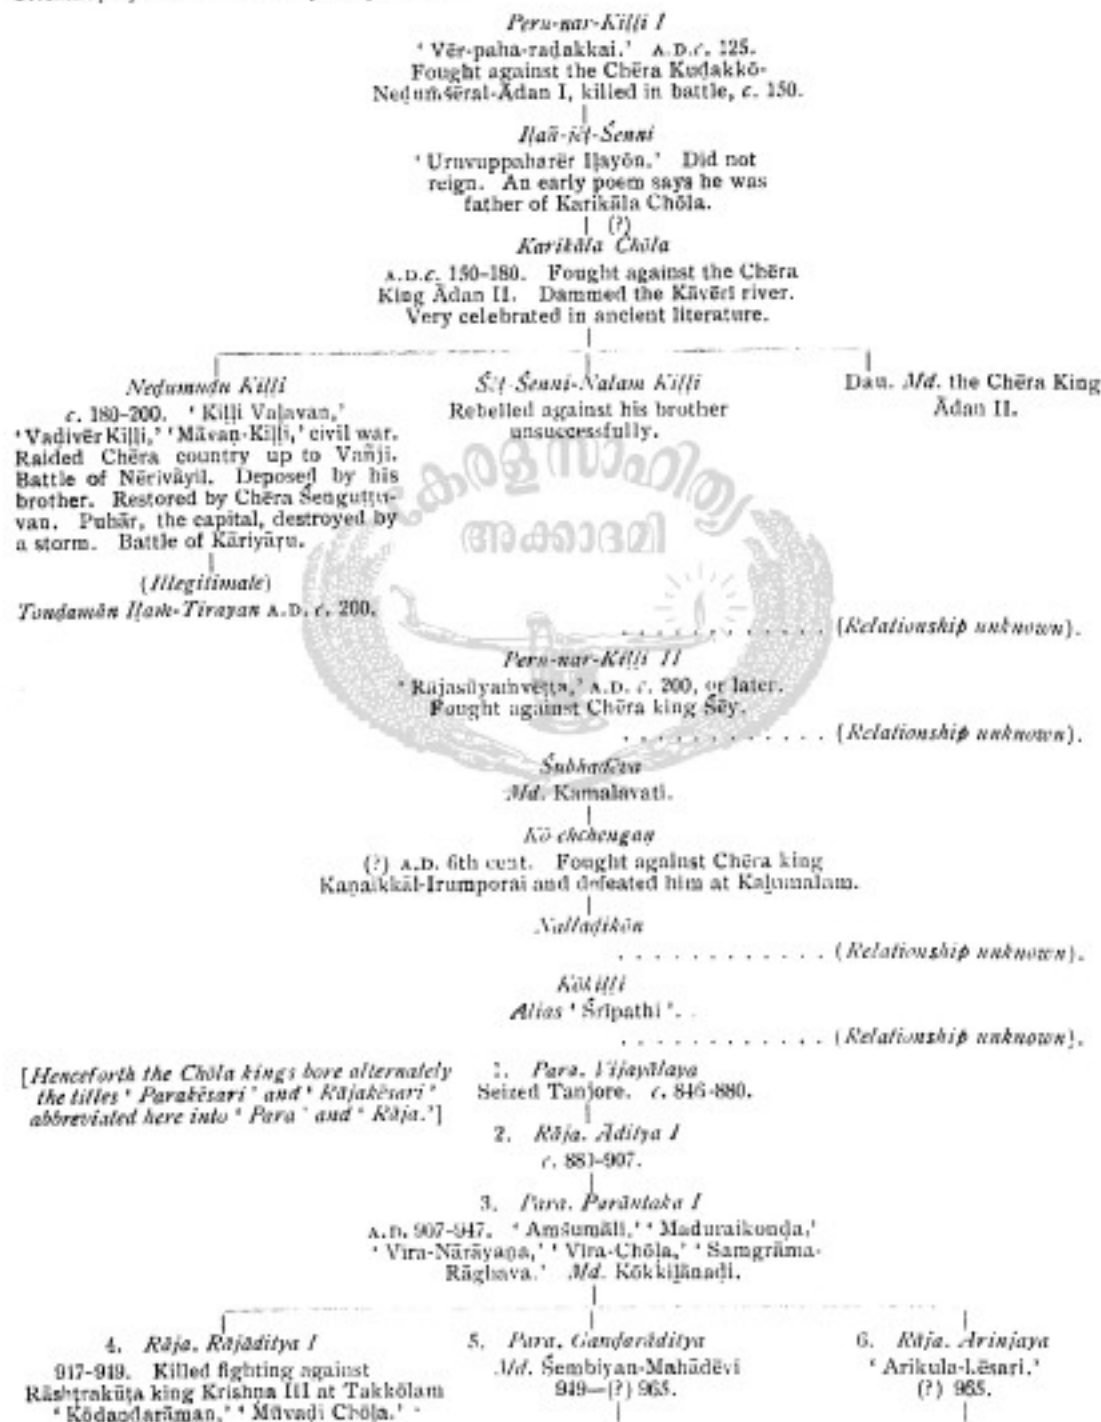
Peru-nar-Kiḷḷi I
'Vēr-paha-raḍakkai.' A.D. c. 125.
Fought against the Chēra Kuḍakkō-Neḍuṁśēral-Ādan I, killed in battle, c. 150.

Iḷañ-śēṭ-Śenni
'Uruvuppaharēr Iḷayōn.' Did not reign. An early poem says he was father of Karikāla Chōla.

(?)
Karikāla Chōla
A.D. c. 150-180. Fought against the Chēra King Ādan II. Dammed the Kāvēri river. Very celebrated in ancient literature.

Neḍumuḍu Kiḷḷi
c. 180-200. 'Kiḷḷi Vaḷavan,' 'Vadivēr Kiḷḷi,' 'Māvaṇ-Kiḷḷi,' civil war. Raided Chēra country up to Vañji. Battle of Nērivāyil. Deposed by his brother. Restored by Chēra Śenguṭṭuvan. Puhār, the capital, destroyed by a storm. Battle of Kāriyāṟu.

(Illegitimate)
Toṇḍamān Iḷaṁ-Tirayan A.D. c. 200.

Śēṭ-Śenni-Nalam Kiḷḷi
Rebelled against his brother unsuccessfully.

Dau. Md. the Chēra King Ādan II.

. . . . . . . . . . . . (Relationship unknown).

Peru-nar-Kiḷḷi II
'Rājasūyamvēṭṭa,' A.D. c. 200, or later. Fought against Chēra king Śēy.

. . . . . . . . . . . . (Relationship unknown).

Śubhadēva
Md. Kamalavati.

Kō chchengan
(?) A.D. 6th cent. Fought against Chēra king Kaṇaikkāl-Irumporai and defeated him at Kaḻumalam.

Nalladikōn

. . . . . . . . . . . . (Relationship unknown).

Kōkiḷḷi
Alias 'Śrīpathi'.

. . . . . . . . . . . . (Relationship unknown).

[Henceforth the Chōla kings bore alternately the titles 'Parakēsari' and 'Rājakēsari' abbreviated here into 'Para' and 'Rāja.']

1. Para. Vijayālaya
Seized Tanjore. c. 846-880.

2. Rāja. Āditya I
c. 880-907.

3. Para. Parāntaka I
A.D. 907-947. 'Amśumāli,' 'Maduraikoṇḍa,' 'Vira-Nārāyaṇa,' 'Vira-Chōla,' 'Samgrāma-Rāghava.' Md. Kōkkiḷānaḍi.

4. Rāja. Rājāditya I
917-949. Killed fighting against Rāshṭrakūṭa king Krishṇa III at Takkōlam 'Kōdaṇḍarāman,' 'Mūvaḍi Chōla.'

5. Para. Gandarāditya
Md. Śembiyan-Mahādēvi
949—(?) 965.

6. Rāja. Arinjaya
'Arikula-kēsari.'
(?) 965.